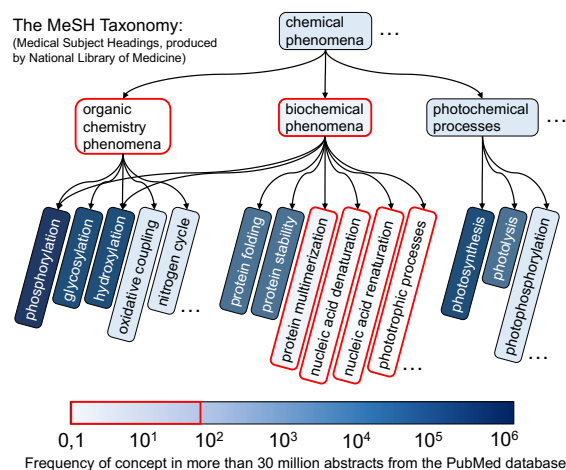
The MeSH Taxonomy:
(Medical Subject Headings, produced by National Library of Medicine)

chemical phenomena …

organic chemistry phenomena

biochemical phenomena

photochemical processes …

phosphorylation
glycosylation
hydroxylation
oxidative coupling
nitrogen cycle
…

protein folding
protein stability
protein multimerization
nucleic acid denaturation
nucleic acid renaturation
phototrophic processes
…

photosynthesis
photolysis
photophosphorylation
…

0,1 $10^1$ $10^2$ $10^3$ $10^4$ $10^5$ $10^6$

Frequency of concept in more than 30 million abstracts from the PubMed database